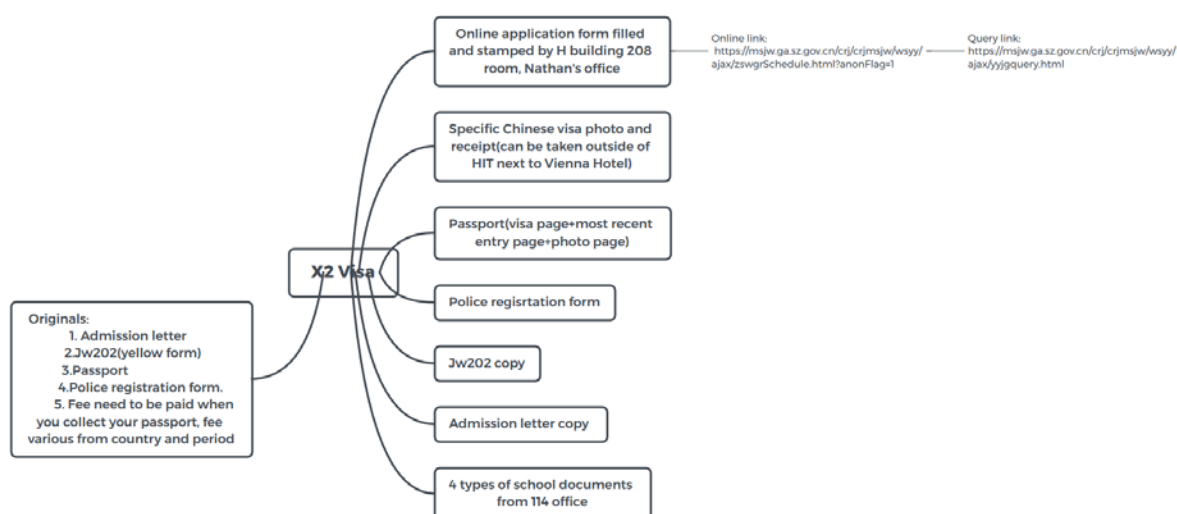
X2 Visa

Online application form filled and stamped by H building 208 room, Nathan's office

Online link: https://msjw.ga.sz.gov.cn/crj/crjmsjw/wsyy/ajax/zswgrSchedule.html?anonFlag=1

Query link: https://msjw.ga.sz.gov.cn/crj/crjmsjw/wsyy/ajax/yyjgquery.html

Specific Chinese visa photo and receipt(can be taken outside of HIT next to Vienna Hotel)

Passport(visa page+most recent entry page+photo page)

Police regisrtation form

Jw202 copy

Admission letter copy

4 types of school documents from 114 office

Originals:
1. Admission letter
2.Jw202(yellow form)
3.Passport
4.Police registration form.
5. Fee need to be paid when you collect your passport, fee various from country and period